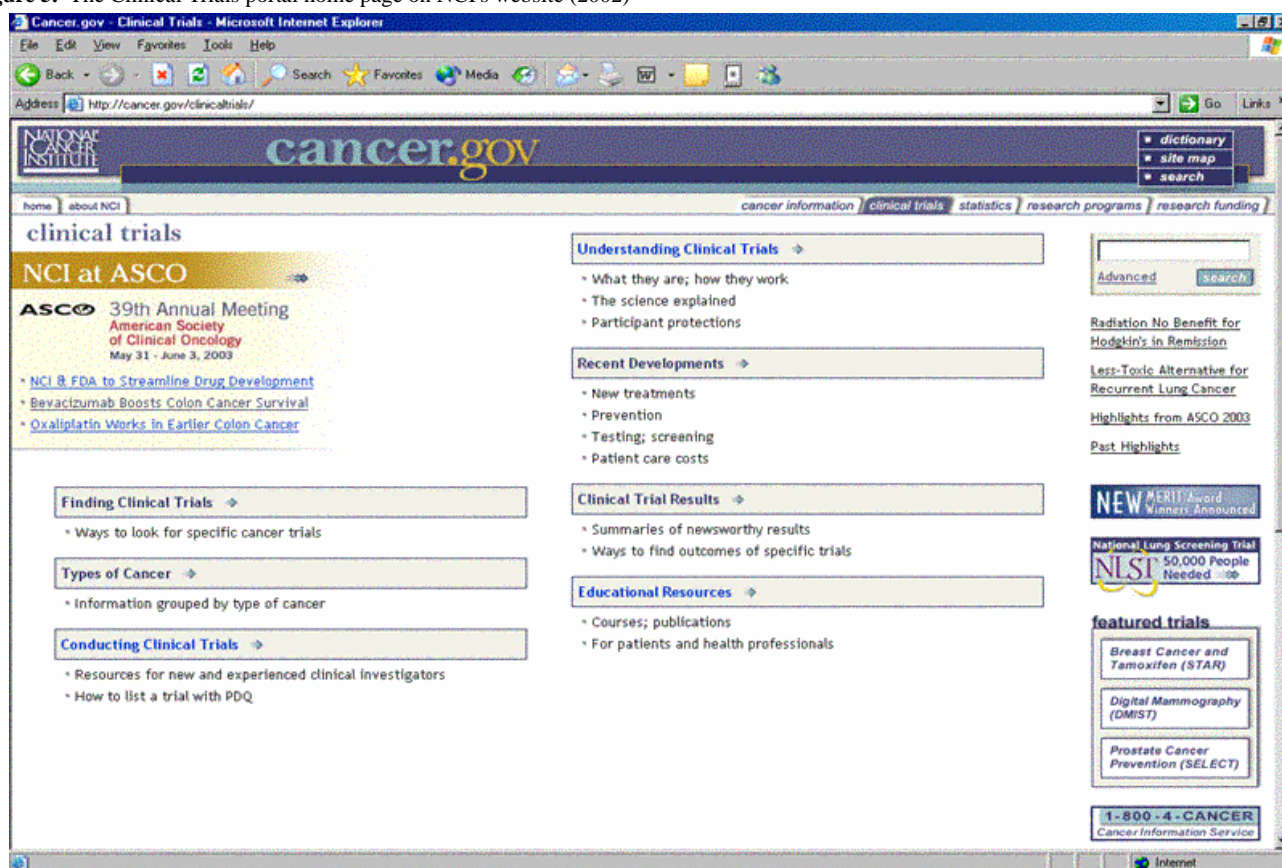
gure 3. The Clinical Trials portal home page on NCI's website (2002)

Cancer.gov - Clinical Trials - Microsoft Internet Explorer

File Edit View Favorites Tools Help

Back Search Favorites Media

Address http://cancer.gov/clinicaltrials/ Go Links

NATIONAL CANCER INSTITUTE

cancer.gov

dictionary
site map
search

home | about NCI

cancer information | clinical trials | statistics | research programs | research funding

clinical trials

NCI at ASCO

ASCO 39th Annual Meeting
American Society of Clinical Oncology
May 31 - June 3, 2003

• NCI & FDA to Streamline Drug Development
• Bevacizumab Boosts Colon Cancer Survival
• Oxaliplatin Works in Earlier Colon Cancer

Finding Clinical Trials
• Ways to look for specific cancer trials

Types of Cancer
• Information grouped by type of cancer

Conducting Clinical Trials
• Resources for new and experienced clinical investigators
• How to list a trial with PDQ

Understanding Clinical Trials
• What they are; how they work
• The science explained
• Participant protections

Recent Developments
• New treatments
• Prevention
• Testing; screening
• Patient care costs

Clinical Trial Results
• Summaries of newsworthy results
• Ways to find outcomes of specific trials

Educational Resources
• Courses; publications
• For patients and health professionals

Advanced search

Radiation No Benefit for Hodgkin's in Remission

Less-Toxic Alternative for Recurrent Lung Cancer

Highlights from ASCO 2003

Past Highlights

NEW MERIT Award Winners Announced

National Lung Screening Trial
NLST 50,000 People Needed

featured trials

Breast Cancer and Tamoxifen (STAR)

Digital Mammography (DMIST)

Prostate Cancer Prevention (SELECT)

1-800-4-CANCER
Cancer Information Service

Internet